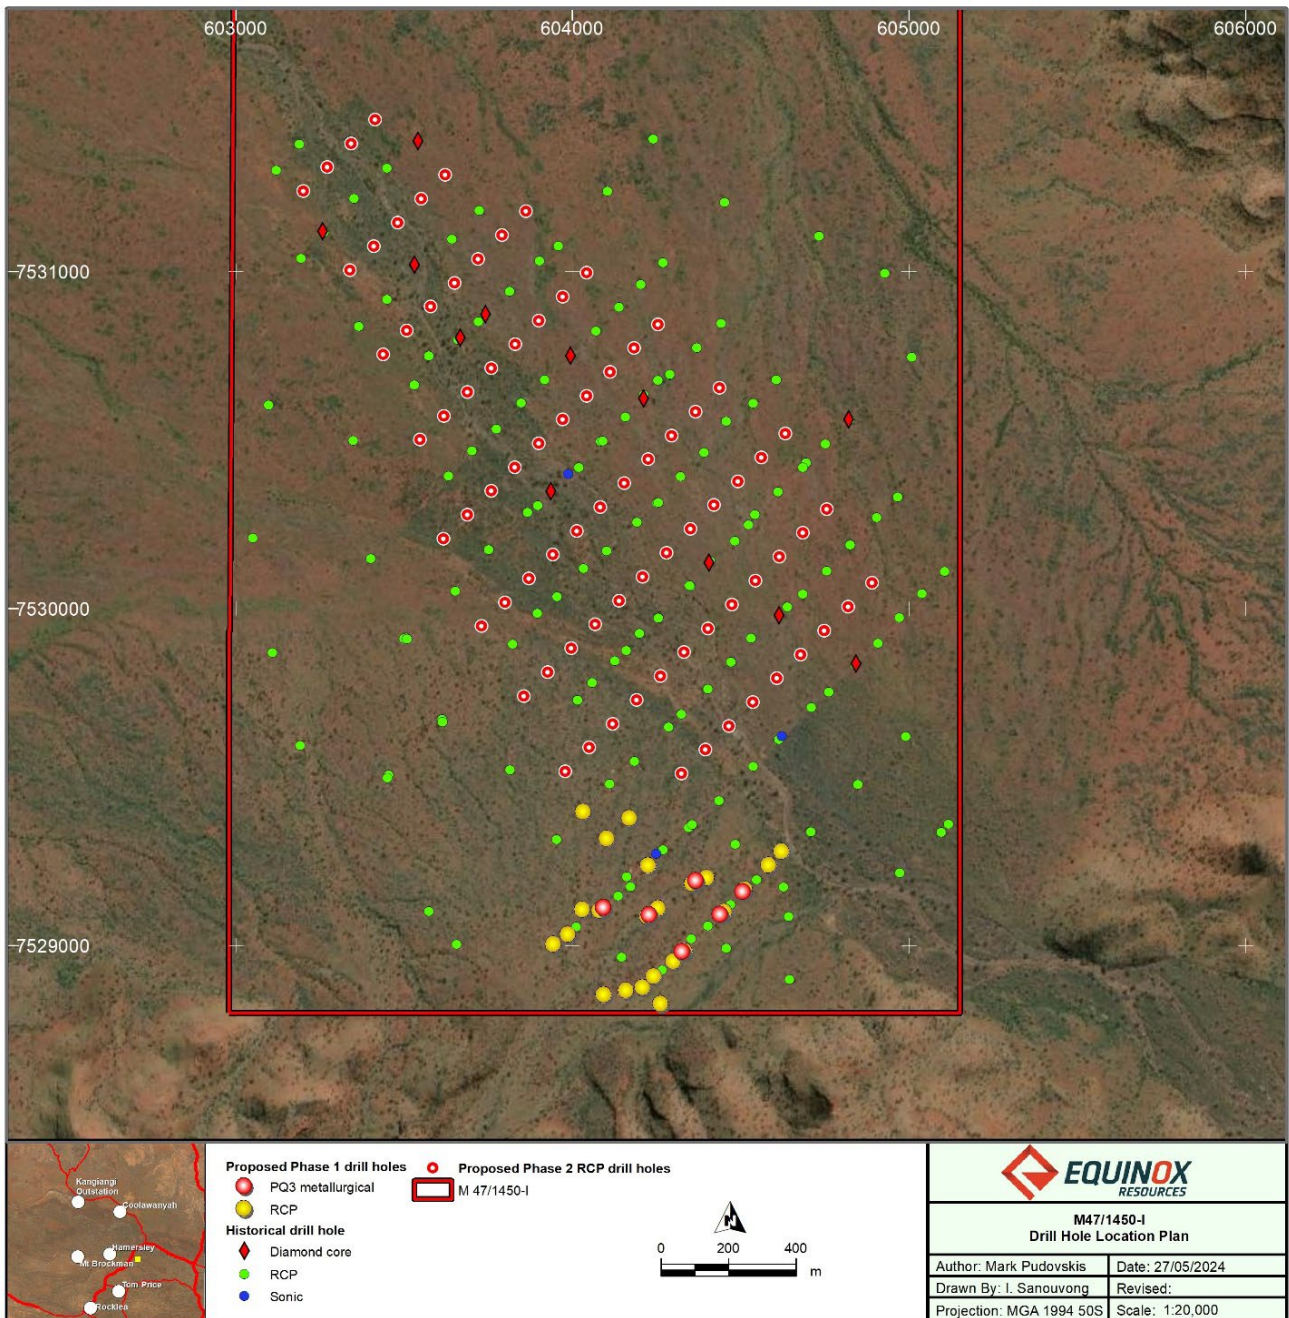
603000 604000 605000 606000

7531000

7530000

7529000

Kangiangi Outstation
Coolawanyah
Hamersley
Mt Brockman
Tom Price
Rocklea

Proposed Phase 1 drill holes
PQ3 metallurgical
RCP
Historical drill hole
Diamond core
RCP
Sonic

Proposed Phase 2 RCP drill holes
M 47/1450-I

N

0 200 400
m

EQUINOX RESOURCES

M47/1450-I
Drill Hole Location Plan

| Author: Mark Pudovskis | Date: 27/05/2024 |
|---|---|
| Drawn By: I. Sanouvong | Revised: |
| Projection: MGA 1994 50S | Scale: 1:20,000 |